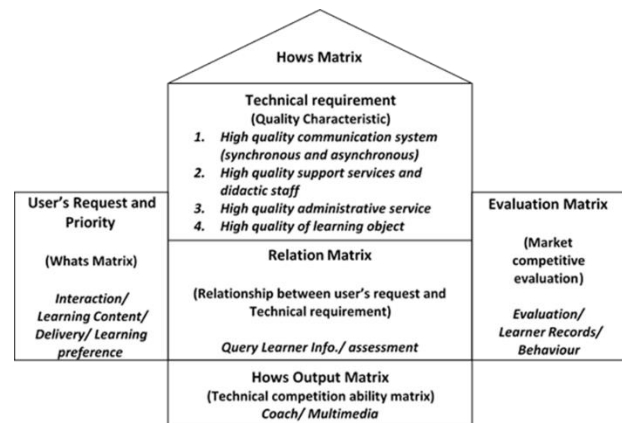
Hows Matrix

Technical requirement
(Quality Characteristic)
1. High quality communication system (synchronous and asynchronous)
2. High quality support services and didactic staff
3. High quality administrative service
4. High quality of learning object

User's Request and Priority

(Whats Matrix)

Interaction/ Learning Content/ Delivery/ Learning preference

Relation Matrix

(Relationship between user's request and Technical requirement)

Query Learner Info./ assessment

Evaluation Matrix

(Market competitive evaluation)

Evaluation/ Learner Records/ Behaviour

Hows Output Matrix
(Technical competition ability matrix)
Coach/ Multimedia